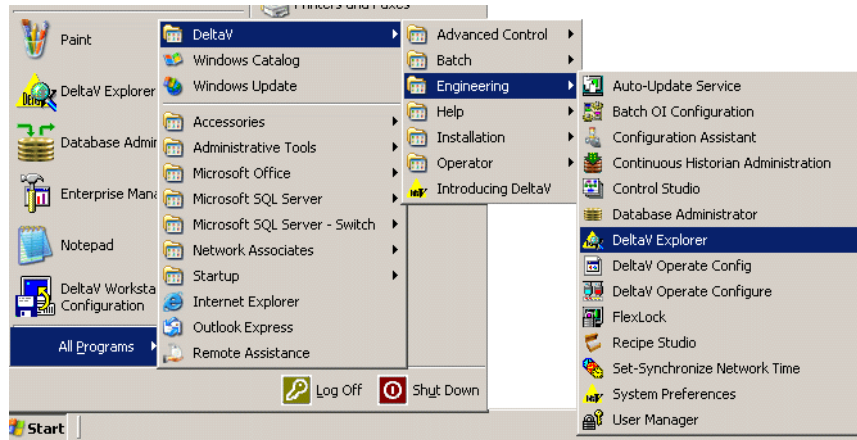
Printers and Faxes

Paint

DeltaV Explorer

Database Admin

Enterprise Mana

Notepad

DeltaV Worksta Configuration

All Programs

DeltaV
Windows Catalog
Windows Update
Accessories
Administrative Tools
Microsoft Office
Microsoft SQL Server
Microsoft SQL Server - Switch
Network Associates
Startup
Internet Explorer
Outlook Express
Remote Assistance

Advanced Control
Batch
Engineering
Help
Installation
Operator
Introducing DeltaV

Auto-Update Service
Batch OI Configuration
Configuration Assistant
Continuous Historian Administration
Control Studio
Database Administrator
DeltaV Explorer
DeltaV Operate Config
DeltaV Operate Configure
FlexLock
Recipe Studio
Set-Synchronize Network Time
System Preferences
User Manager

Log Off
Shut Down

Start